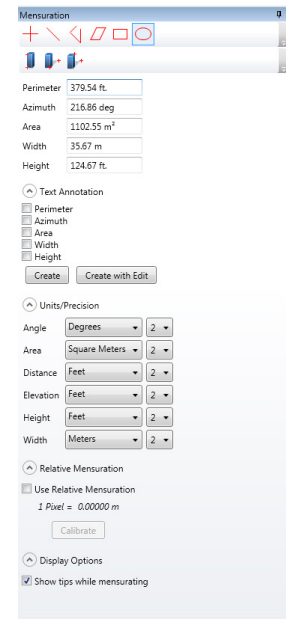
Mensuration

Perimeter 379.54 ft.
Azimuth 216.86 deg
Area 1102.55 m²
Width 35.67 m
Height 124.67 ft.

Text Annotation
Perimeter
Azimuth
Area
Width
Height
Create
Create with Edit

Units/Precision
| | | |
|---|---|---|
| Angle | Degrees | 2 |
| Area | Square Meters | 2 |
| Distance | Feet | 2 |
| Elevation | Feet | 2 |
| Height | Feet | 2 |
| Width | Meters | 2 |

Relative Mensuration
Use Relative Mensuration
1 Pixel = 0.00000 m
Calibrate

Display Options
Show tips while mensurating